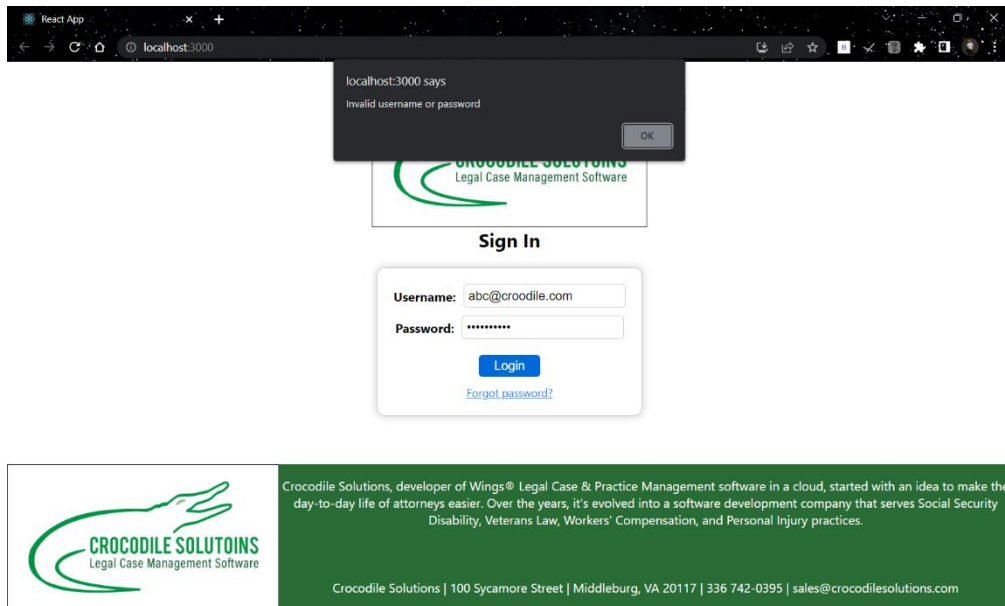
React App
localhost:3000

localhost:3000 says
Invalid username or password
OK

CROCODILE SOLUTOINS
Legal Case Management Software

Sign In

Username: abc@croodile.com
Password: ••••••••••
Login
Forgot password?

CROCODILE SOLUTOINS
Legal Case Management Software

Crocodile Solutions, developer of Wings® Legal Case & Practice Management software in a cloud, started with an idea to make the day-to-day life of attorneys easier. Over the years, it's evolved into a software development company that serves Social Security Disability, Veterans Law, Workers' Compensation, and Personal Injury practices.

Crocodile Solutions | 100 Sycamore Street | Middleburg, VA 20117 | 336 742-0395 | sales@crocodilesolutions.com